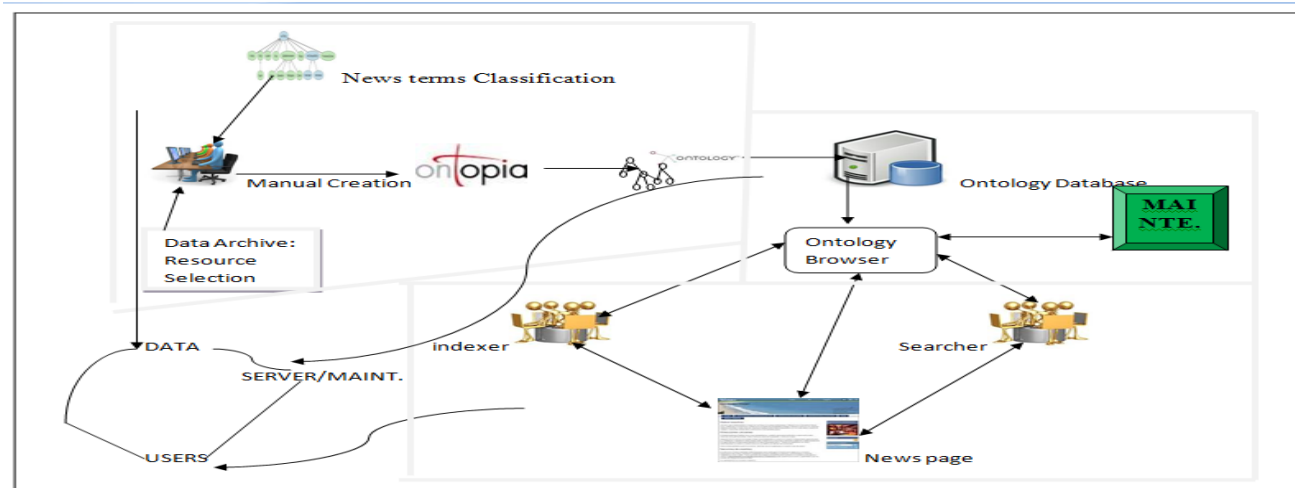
News terms Classification

Manual Creation

ontopia

ONTOLOGY

Ontology Database

MAI NTE.

Data Archive: Resource Selection

Ontology Browser

DATA

indexer

Searcher

SERVER/MAINT.

USERS

News page